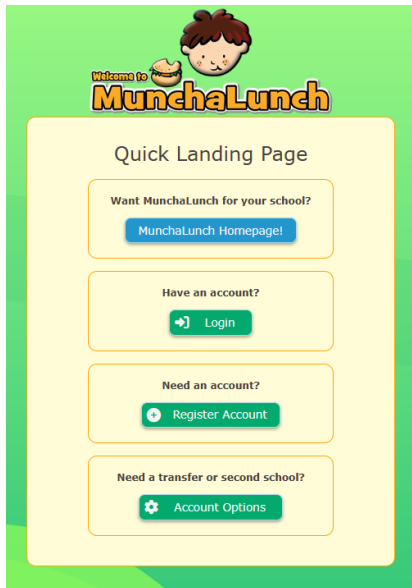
Welcome to
MunchaLunch

Quick Landing Page

Want MunchaLunch for your school?

MunchaLunch Homepage!

Have an account?

Login

Need an account?

Register Account

Need a transfer or second school?

Account Options